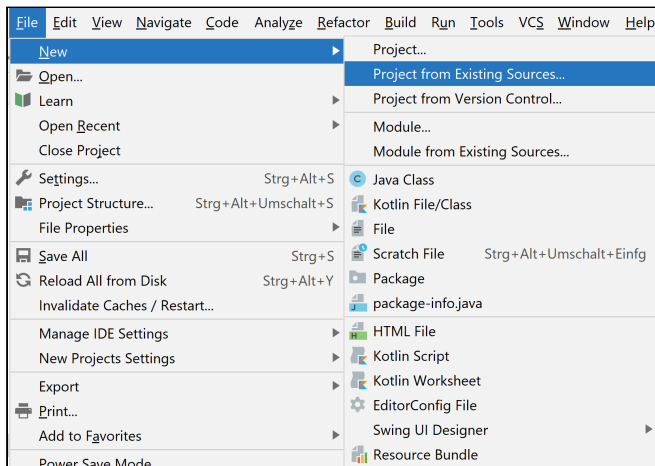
File Edit View Navigate Code Analyze Refactor Build Run Tools VCS Window Help

New
Open...
Learn
Open Recent
Close Project
Settings... Strg+Alt+S
Project Structure... Strg+Alt+Umschalt+S
File Properties
Save All Strg+S
Reload All from Disk Strg+Alt+Y
Invalidate Caches / Restart...
Manage IDE Settings
New Projects Settings
Export
Print...
Add to Favorites
Power Save Mode

Project...
Project from Existing Sources...
Project from Version Control...
Module...
Module from Existing Sources...
Java Class
Kotlin File/Class
File
Scratch File Strg+Alt+Umschalt+Einfg
Package
package-info.java
HTML File
Kotlin Script
Kotlin Worksheet
EditorConfig File
Swing UI Designer
Resource Bundle